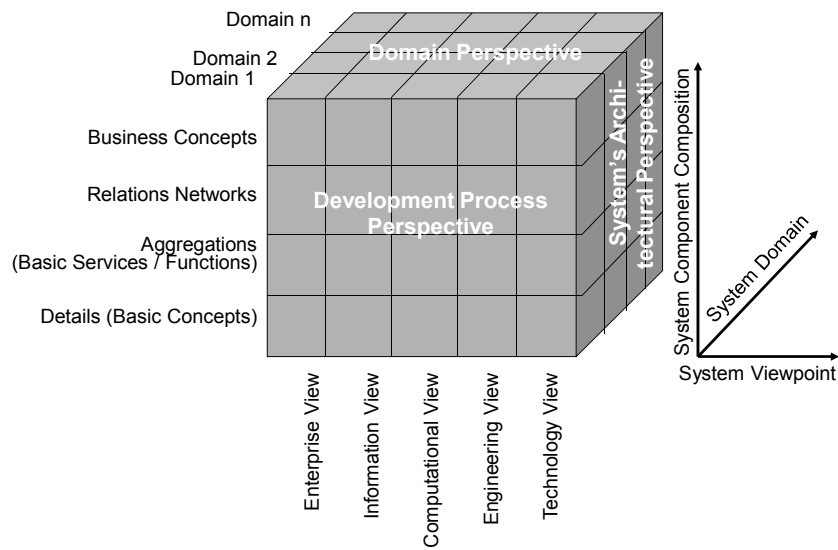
Domain n
Domain 2
Domain 1
Domain Perspective
System's Architectural Perspective
Business Concepts
Relations Networks
Aggregations (Basic Services / Functions)
Details (Basic Concepts)
Development Process Perspective
Enterprise View
Information View
Computational View
Engineering View
Technology View
System Component Composition
System Domain
System Viewpoint